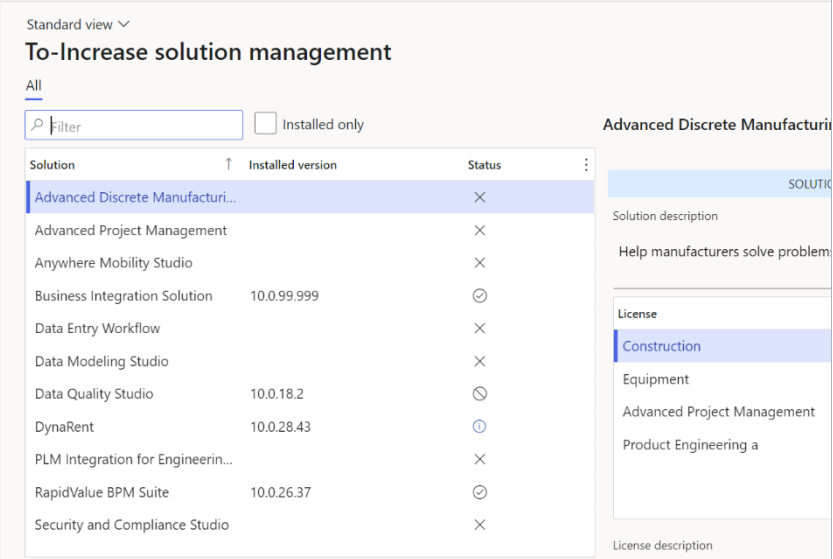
Standard view

To-Increase solution management

All

Filter

Installed only

| Solution ↑ | Installed version | Status |
|---|---|---|
| Advanced Discrete Manufacturi... | | × |
| Advanced Project Management | | × |
| Anywhere Mobility Studio | | × |
| Business Integration Solution | 10.0.99.999 | ✓ |
| Data Entry Workflow | | × |
| Data Modeling Studio | | × |
| Data Quality Studio | 10.0.18.2 | ⊘ |
| DynaRent | 10.0.28.43 | ⓘ |
| PLM Integration for Engineerin... | | × |
| RapidValue BPM Suite | 10.0.26.37 | ✓ |
| Security and Compliance Studio | | × |

Advanced Discrete Manufacturi

SOLUTIO

Solution description

Help manufacturers solve problems

| License |
|---|
| Construction |
| Equipment |
| Advanced Project Management |
| Product Engineering a |

License description